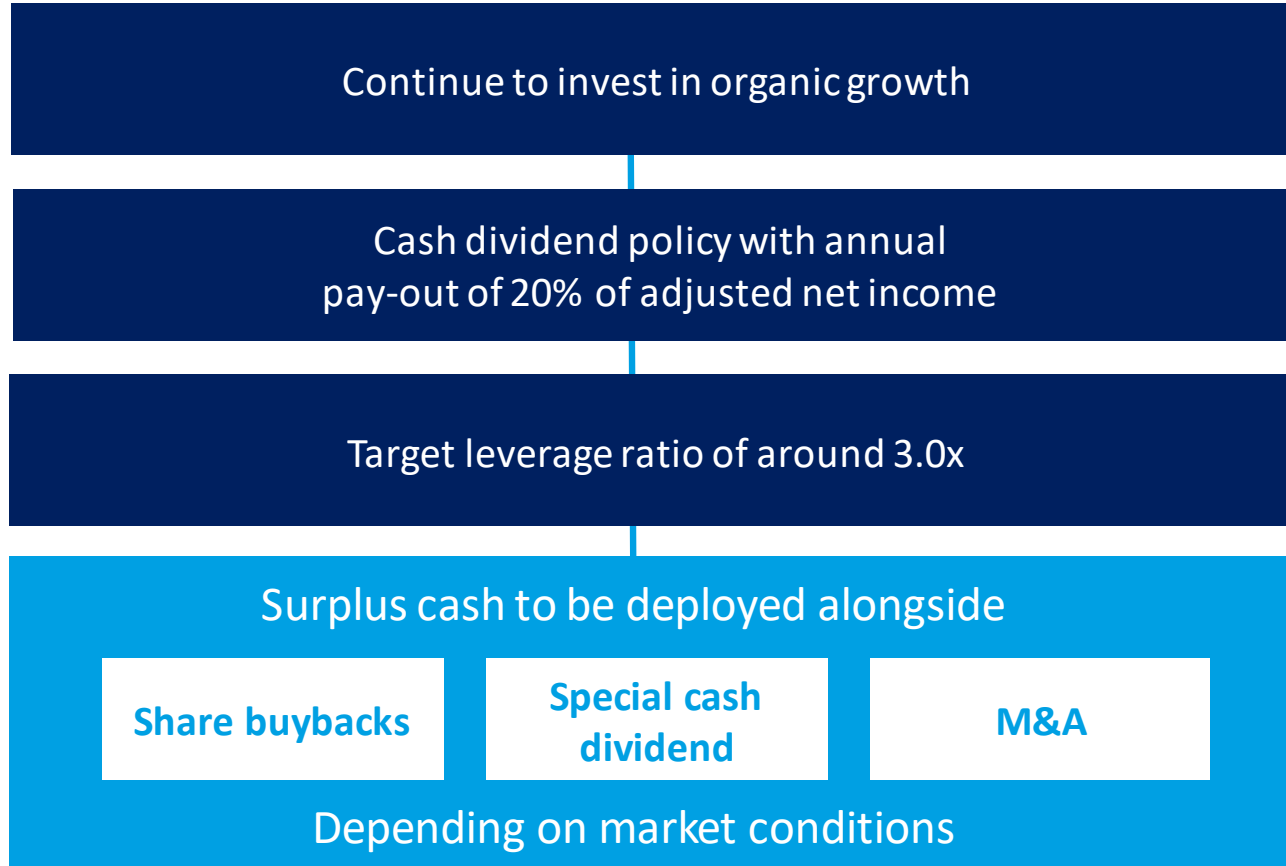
Continue to invest in organic growth

Cash dividend policy with annual pay-out of 20% of adjusted net income

Target leverage ratio of around 3.0x

Surplus cash to be deployed alongside

Share buybacks

Special cash dividend

M&A

Depending on market conditions